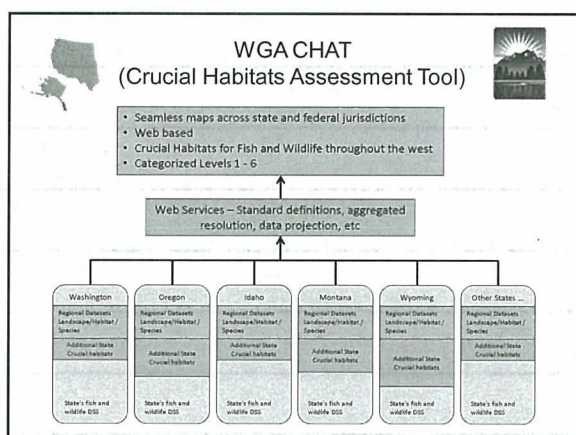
WGA CHAT
(Crucial Habitats Assessment Tool)

- Seamless maps across state and federal jurisdictions
- Web based
- Crucial Habitats for Fish and Wildlife throughout the west
- Categorized Levels 1 - 6

Web Services – Standard definitions, aggregated resolution, data projection, etc

Washington
Regional Datasets Landscape/Habitat/Species
Additional State Crucial habitats
State's fish and wildlife DSS

Oregon
Regional Datasets Landscape/Habitat/Species
Additional State Crucial habitats
State's fish and wildlife DSS

Idaho
Regional Datasets Landscape/Habitat/Species
Additional State Crucial habitats
State's fish and wildlife DSS

Montana
Regional Datasets Landscape/Habitat/Species
Additional State Crucial habitats
State's fish and wildlife DSS

Wyoming
Regional Datasets Landscape/Habitat/Species
Additional State Crucial habitats
State's fish and wildlife DSS

Other States ...
Regional Datasets Landscape/Habitat/Species
Additional State Crucial habitats
State's fish and wildlife DSS